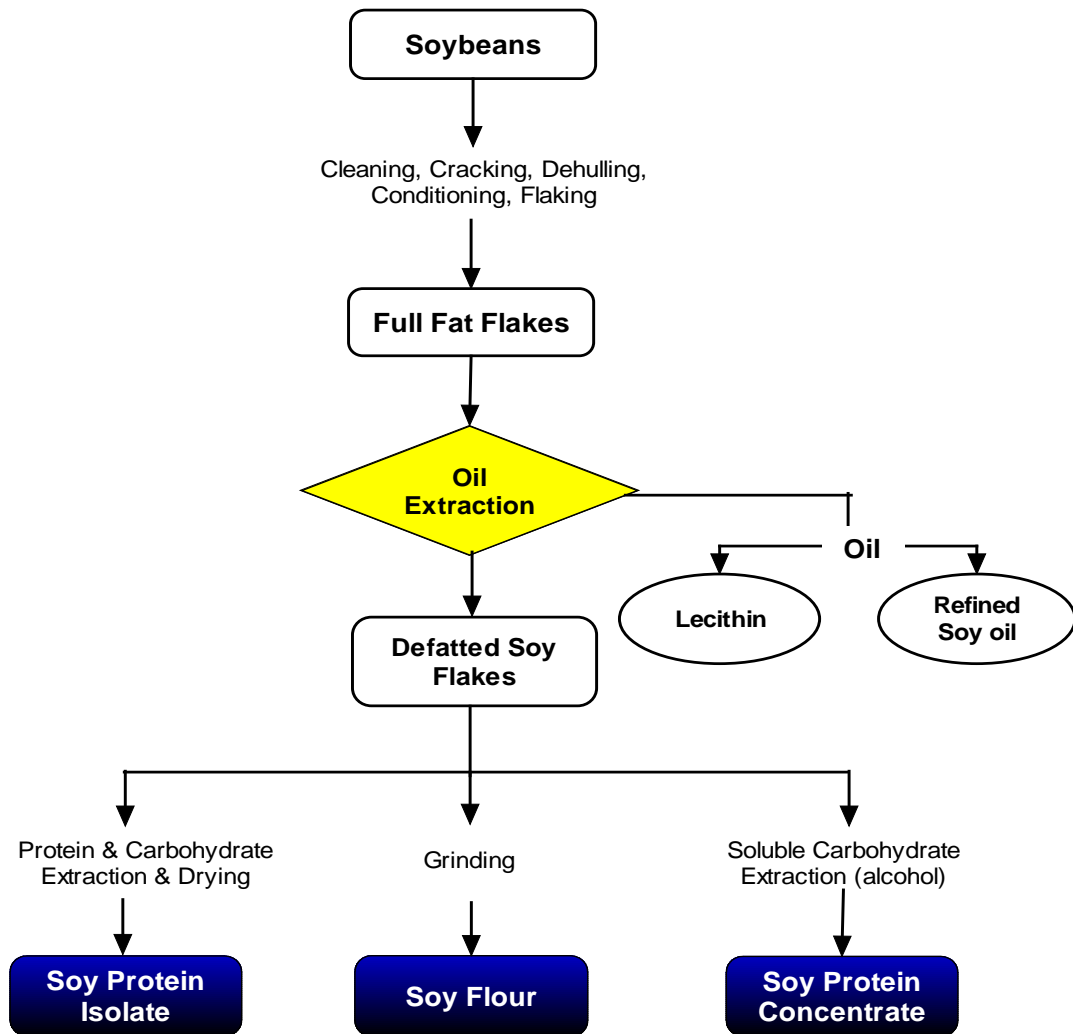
Soybeans

Cleaning, Cracking, Dehulling, Conditioning, Flaking

Full Fat Flakes

Oil Extraction

Oil

Lecithin

Refined Soy oil

Defatted Soy Flakes

Protein & Carbohydrate Extraction & Drying

Grinding

Soluble Carbohydrate Extraction (alcohol)

Soy Protein Isolate

Soy Flour

Soy Protein Concentrate